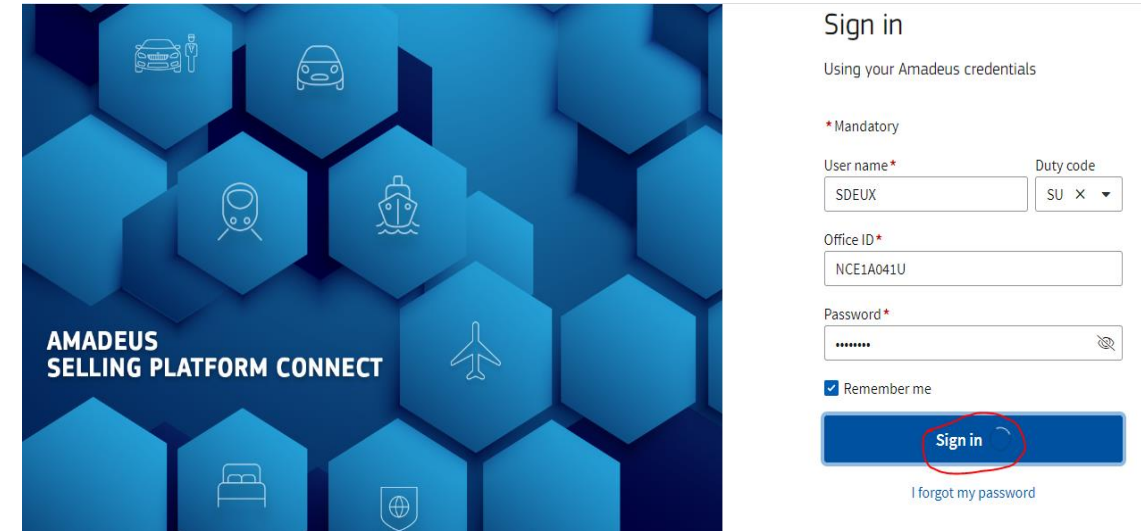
AMADEUS
SELLING PLATFORM CONNECT

Sign in

Using your Amadeus credentials

*Mandatory

User name*

SDEUX

Duty code

SU ×

Office ID*

NCE1A041U

Password*

••••••••

Remember me

Sign in

I forgot my password